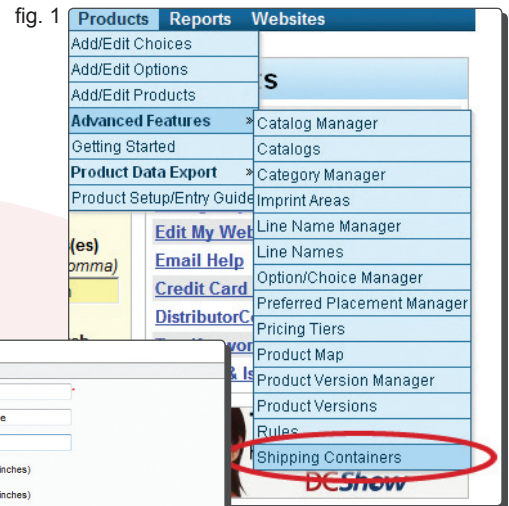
fig. 1

Products Reports Websites

Add/Edit Choices
Add/Edit Options
Add/Edit Products
Advanced Features »
Getting Started
Product Data Export »
Product Setup/Entry Guide

Catalog Manager
Catalogs
Category Manager
Imprint Areas
Line Name Manager
Line Names
Option/Choice Manager
Preferred Placement Manager
Pricing Tiers
Product Map
Product Version Manager
Product Versions
Rules
Shipping Containers

s
(es)
omma)
Edit My Web
Email Help
Credit Card
DistributorC
e
inches)
inches)
DCShow